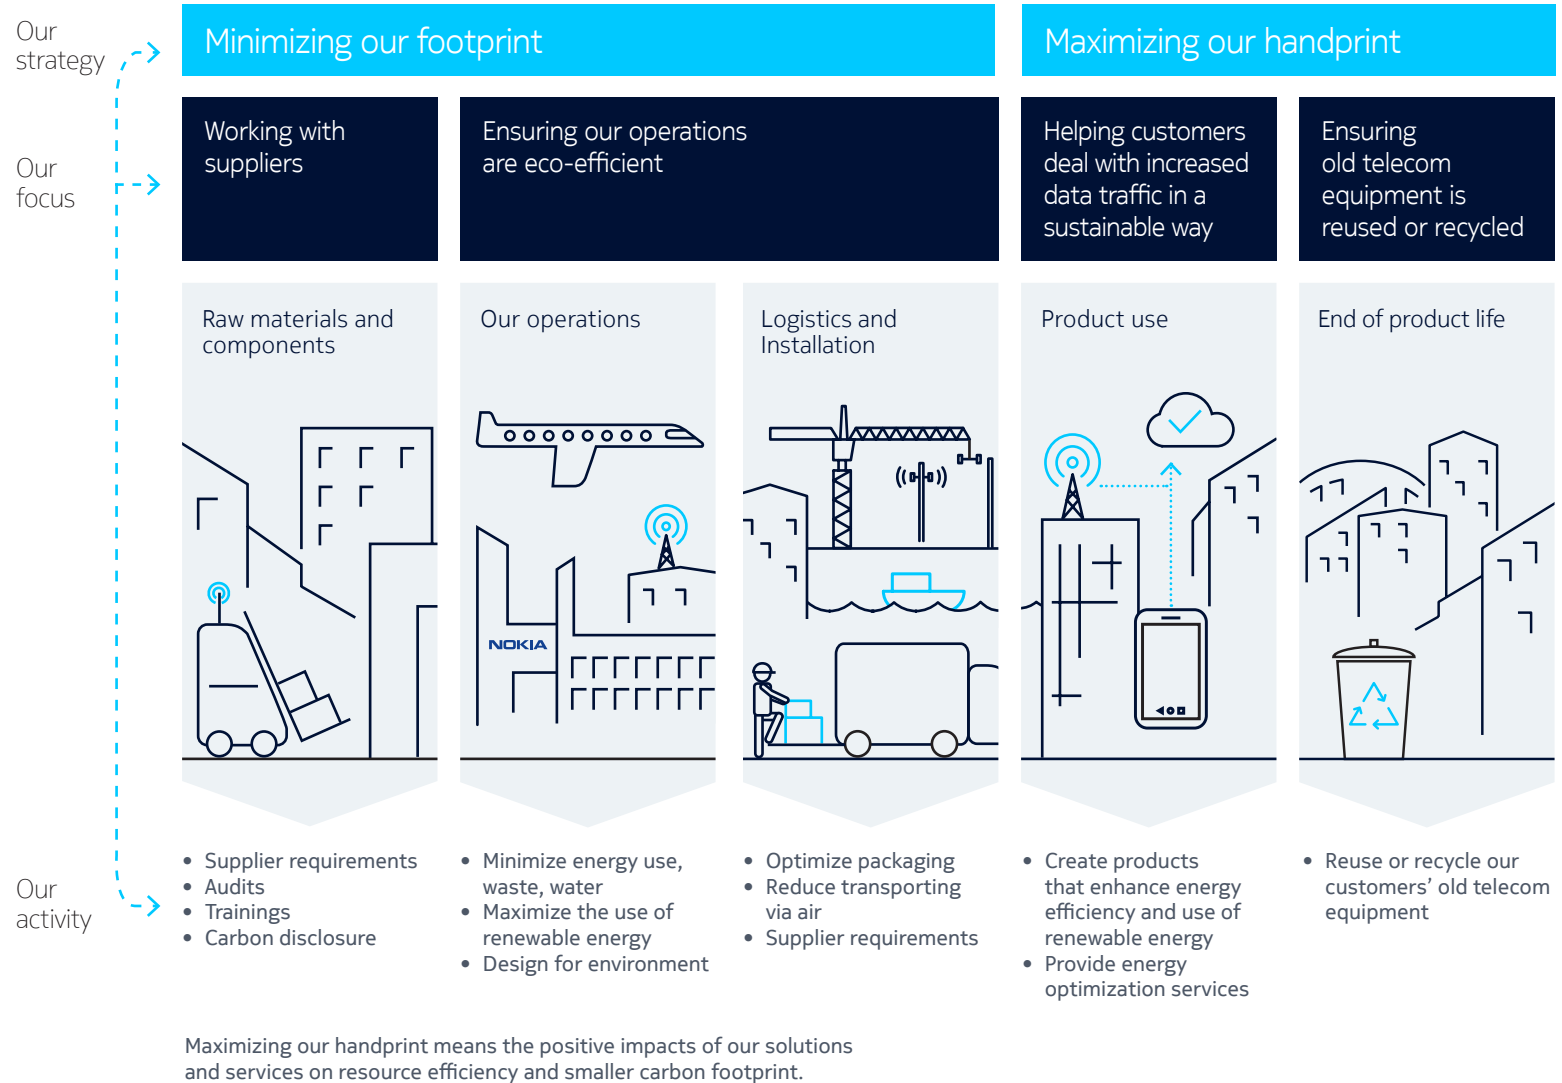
Our strategy

Minimizing our footprint

Maximizing our handprint

Our focus

Working with suppliers

Ensuring our operations are eco-efficient

Helping customers deal with increased data traffic in a sustainable way

Ensuring old telecom equipment is reused or recycled

Raw materials and components

Our operations

Logistics and Installation

Product use

End of product life

NOKIA

Our activity

- Supplier requirements
- Audits
- Trainings
- Carbon disclosure

- Minimize energy use, waste, water
- Maximize the use of renewable energy
- Design for environment

- Optimize packaging
- Reduce transporting via air
- Supplier requirements

- Create products that enhance energy efficiency and use of renewable energy
- Provide energy optimization services

- Reuse or recycle our customers' old telecom equipment

Maximizing our handprint means the positive impacts of our solutions and services on resource efficiency and smaller carbon footprint.